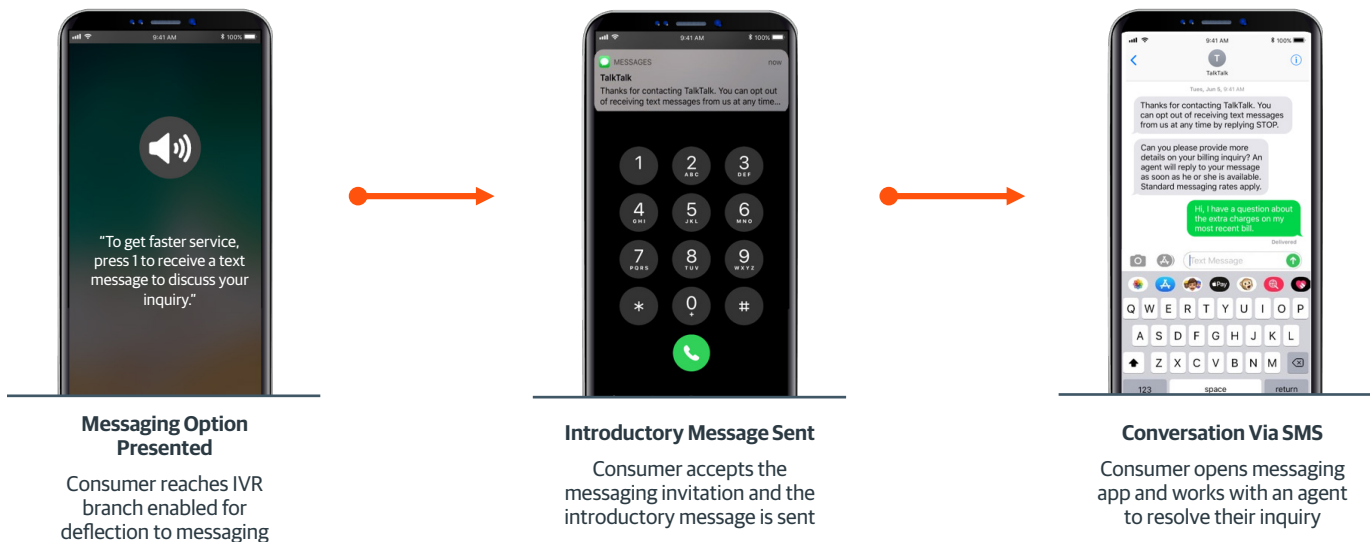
9:41 AM 100%

"To get faster service, press 1 to receive a text message to discuss your inquiry."

**Messaging Option Presented**

Consumer reaches IVR branch enabled for deflection to messaging

9:41 AM 100%

MESSAGES now

TalkTalk

Thanks for contacting TalkTalk. You can opt out of receiving text messages from us at any time...

1
2 ABC
3 DEF
4 GHI
5 JKL
6 MNO
7 PQRS
8 TUV
9 WXYZ
*
0 +
#

**Introductory Message Sent**

Consumer accepts the messaging invitation and the introductory message is sent

9:41 AM 100%

T

TalkTalk

Tues, Jun 8, 9:41 AM

Thanks for contacting TalkTalk. You can opt out of receiving text messages from us at any time by replying STOP.

Can you please provide more details on your billing inquiry? An agent will reply to your message as soon as he or she is available. Standard messaging rates apply.

Hi, I have a question about the extra charges on my most recent bill.

Delivered

Text Message

Pay

Q W E R T Y U I O P
A S D F G H J K L
Z X C V B N M
123 space return

**Conversation Via SMS**

Consumer opens messaging app and works with an agent to resolve their inquiry